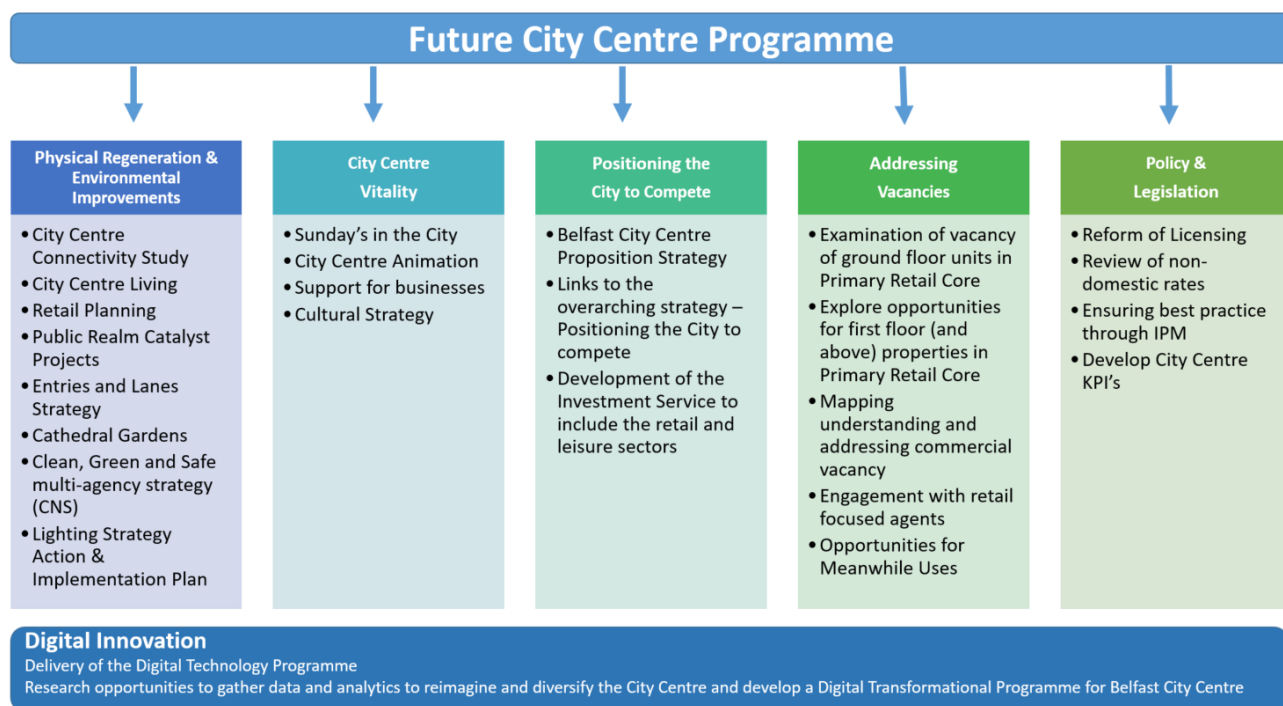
Future City Centre Programme

Physical Regeneration & Environmental Improvements

- City Centre Connectivity Study
- City Centre Living
- Retail Planning
- Public Realm Catalyst Projects
- Entries and Lanes Strategy
- Cathedral Gardens
- Clean, Green and Safe multi-agency strategy (CNS)
- Lighting Strategy Action & Implementation Plan

City Centre Vitality

- Sunday's in the City
- City Centre Animation
- Support for businesses
- Cultural Strategy

Positioning the City to Compete

- Belfast City Centre Proposition Strategy
- Links to the overarching strategy – Positioning the City to compete
- Development of the Investment Service to include the retail and leisure sectors

Addressing Vacancies

- Examination of vacancy of ground floor units in Primary Retail Core
- Explore opportunities for first floor (and above) properties in Primary Retail Core
- Mapping understanding and addressing commercial vacancy
- Engagement with retail focused agents
- Opportunities for Meanwhile Uses

Policy & Legislation

- Reform of Licensing
- Review of non-domestic rates
- Ensuring best practice through IPM
- Develop City Centre KPI's

Digital Innovation
Delivery of the Digital Technology Programme
Research opportunities to gather data and analytics to reimagine and diversify the City Centre and develop a Digital Transformational Programme for Belfast City Centre